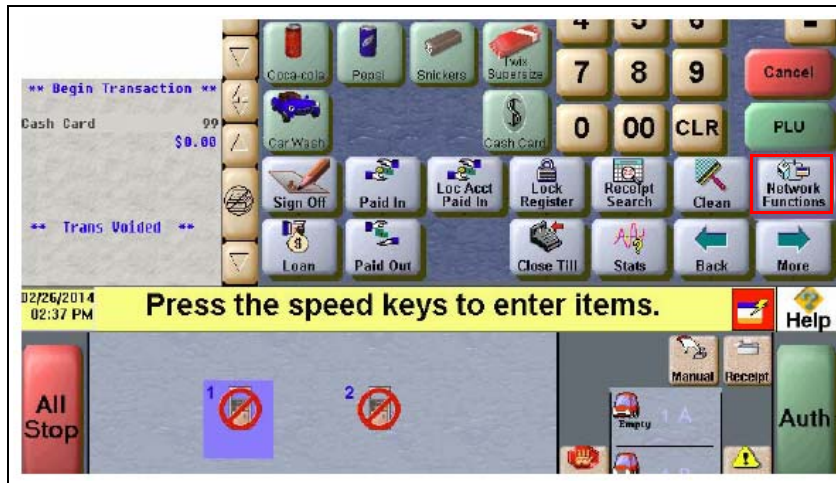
** Begin Transaction **
Cash Card 99
$0.00

** Trans Voided **

Coca-cola
Pepsi
Snickers
Twix Supersize
Car Wash
Cash Card
7
8
9
Cancel
0
00
CLR
PLU
Sign Off
Paid In
Loc Acct Paid In
Lock Register
Receipt Search
Clean
Network Functions
Loan
Paid Out
Close Till
Stats
Back
More

02/26/2014
02:37 PM
Press the speed keys to enter items.
Help

All Stop
1
2
Manual
Receipt
Empty
1 A
Auth